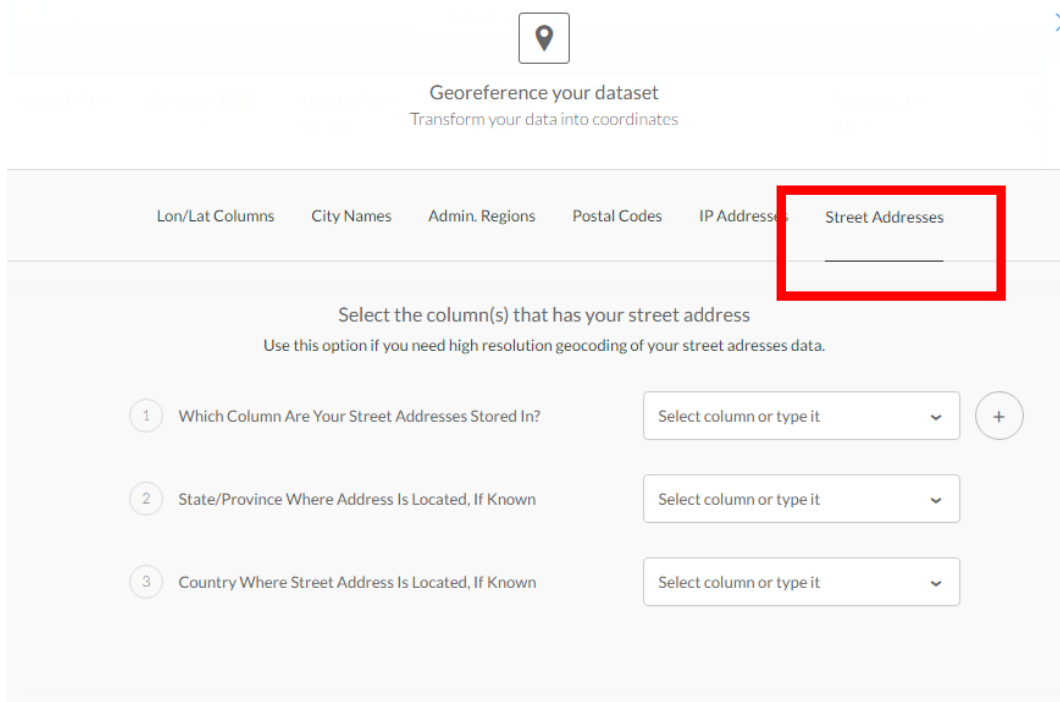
Georeference your dataset
Transform your data into coordinates

Lon/Lat Columns City Names Admin. Regions Postal Codes IP Addresses Street Addresses

Select the column(s) that has your street address
Use this option if you need high resolution geocoding of your street adresses data.

1 Which Column Are Your Street Addresses Stored In? Select column or type it +

2 State/Province Where Address Is Located, If Known Select column or type it

3 Country Where Street Address Is Located, If Known Select column or type it